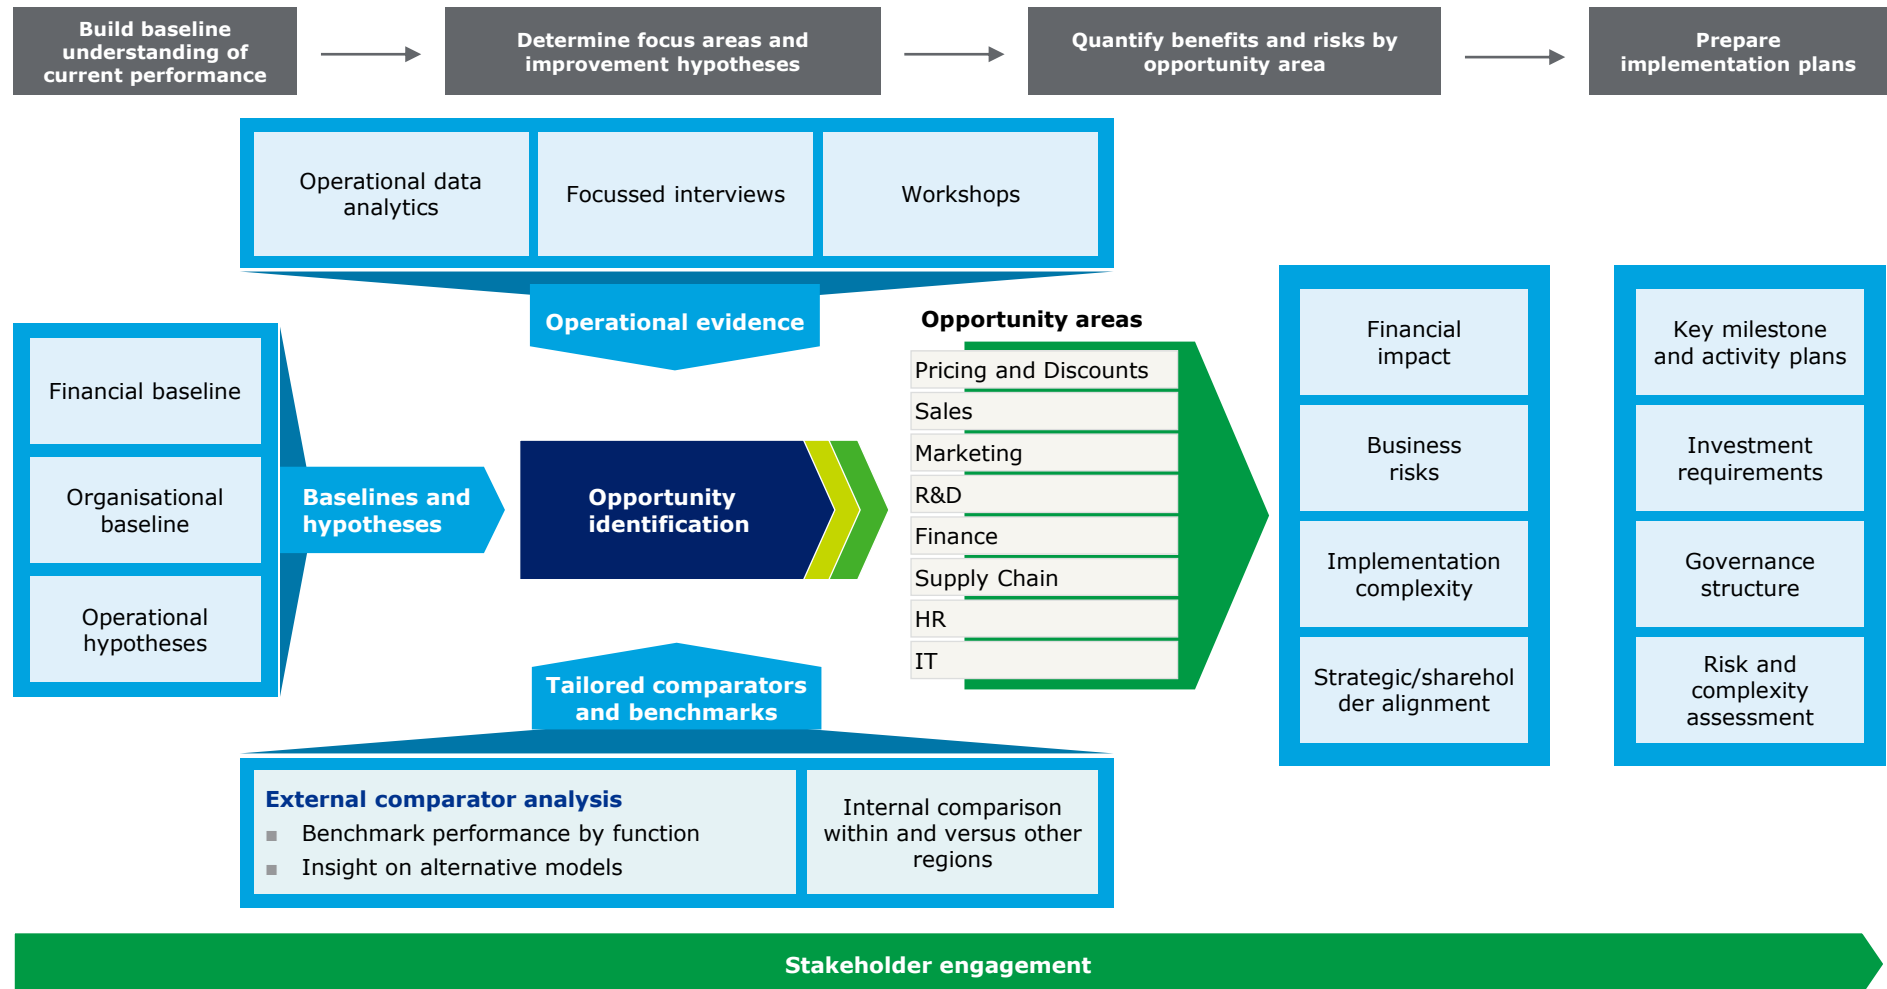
Build baseline understanding of current performance

Determine focus areas and improvement hypotheses

Quantify benefits and risks by opportunity area

Prepare implementation plans

Operational data analytics

Focussed interviews

Workshops

Operational evidence

Financial baseline

Organisational baseline

Operational hypotheses

Baselines and hypotheses

Opportunity identification

Opportunity areas

Pricing and Discounts

Sales

Marketing

R&D

Finance

Supply Chain

HR

IT

Financial impact

Business risks

Implementation complexity

Strategic/shareholder alignment

Key milestone and activity plans

Investment requirements

Governance structure

Risk and complexity assessment

Tailored comparators and benchmarks

External comparator analysis

- Benchmark performance by function
- Insight on alternative models

Internal comparison within and versus other regions

Stakeholder engagement